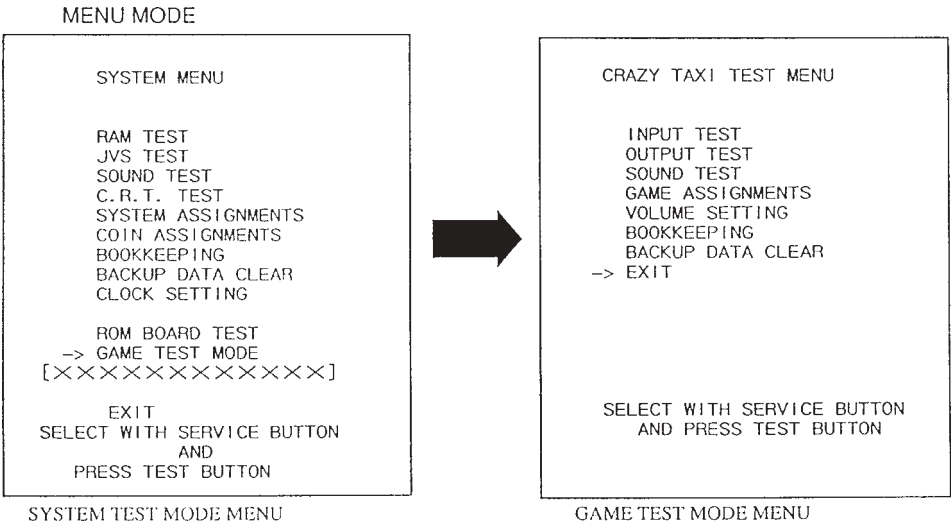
MENU MODE

SYSTEM MENU

RAM TEST
JVS TEST
SOUND TEST
C.R.T. TEST
SYSTEM ASSIGNMENTS
COIN ASSIGNMENTS
BOOKKEEPING
BACKUP DATA CLEAR
CLOCK SETTING

ROM BOARD TEST
-> GAME TEST MODE
[××××××××××××]

EXIT
SELECT WITH SERVICE BUTTON
AND
PRESS TEST BUTTON

SYSTEM TEST MODE MENU

CRAZY TAXI TEST MENU

INPUT TEST
OUTPUT TEST
SOUND TEST
GAME ASSIGNMENTS
VOLUME SETTING
BOOKKEEPING
BACKUP DATA CLEAR
-> EXIT

SELECT WITH SERVICE BUTTON
AND PRESS TEST BUTTON

GAME TEST MODE MENU